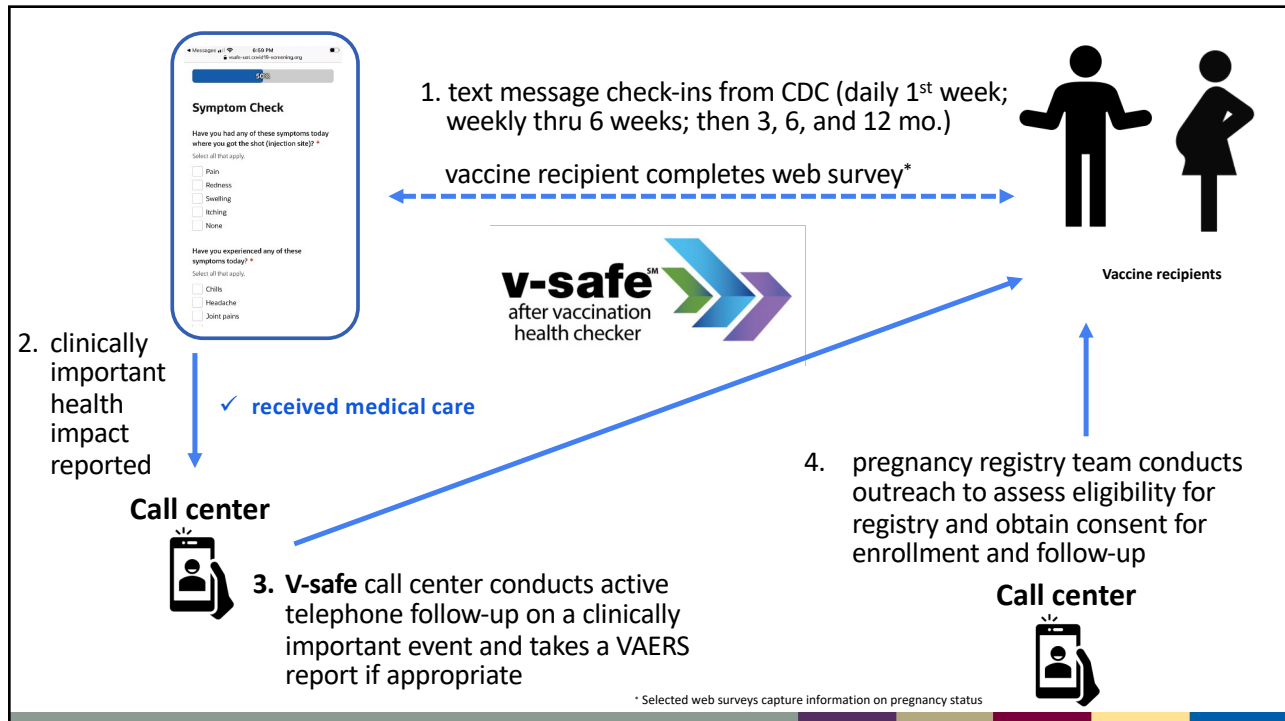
◄ Messages 6:59 PM
vsafe-uat.covid19-screening.org

50%

Symptom Check

Have you had any of these symptoms today where you got the shot (injection site)? *
Select all that apply.

Pain
Redness
Swelling
Itching
None

Have you experienced any of these symptoms today? *
Select all that apply.

Chills
Headache
Joint pains

1. text message check-ins from CDC (daily 1$^{st}$ week; weekly thru 6 weeks; then 3, 6, and 12 mo.)

vaccine recipient completes web survey*

v-safe$^{SM}$ after vaccination health checker

Vaccine recipients

2. clinically important health impact reported

✓ received medical care

Call center

3. V-safe call center conducts active telephone follow-up on a clinically important event and takes a VAERS report if appropriate

4. pregnancy registry team conducts outreach to assess eligibility for registry and obtain consent for enrollment and follow-up

Call center

* Selected web surveys capture information on pregnancy status